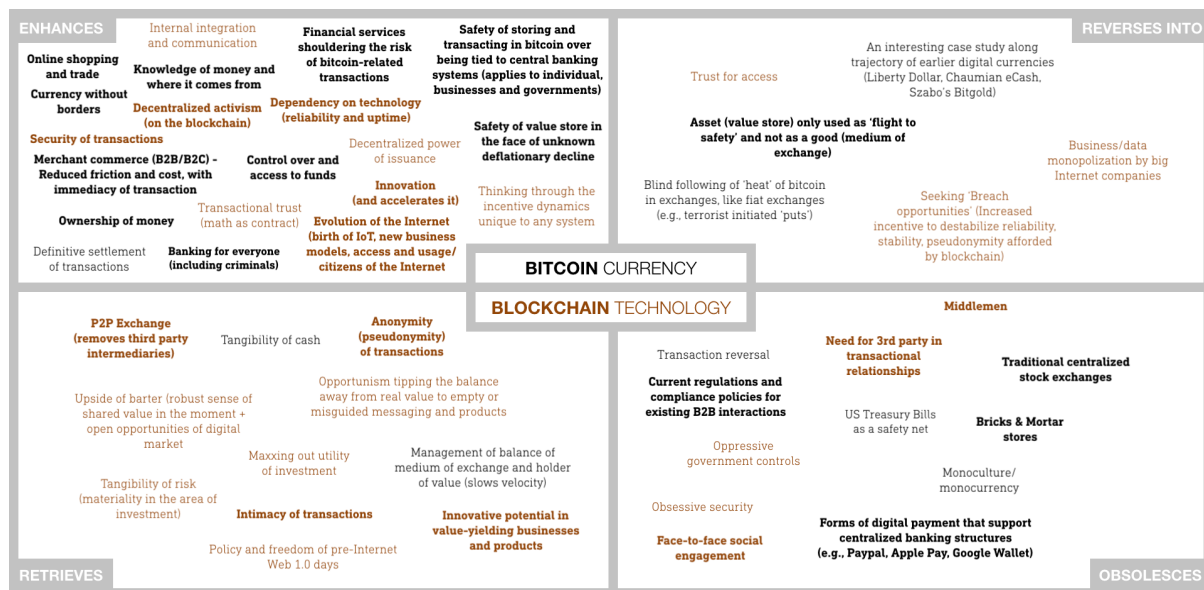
ENHANCES

Internal integration and communication

Financial services shouldering the risk of bitcoin-related transactions

Safety of storing and transacting in bitcoin over being tied to central banking systems (applies to individual, businesses and governments)

Online shopping and trade

Knowledge of money and where it comes from

Currency without borders

Decentralized activism (on the blockchain)

Dependency on technology (reliability and uptime)

Security of transactions

Decentralized power of issuance

Safety of value store in the face of unknown deflationary decline

Merchant commerce (B2B/B2C) - Reduced friction and cost, with immediacy of transaction

Control over and access to funds

Innovation (and accelerates it)

Thinking through the incentive dynamics unique to any system

Ownership of money

Transactional trust (math as contract)

Evolution of the Internet (birth of IoT, new business models, access and usage/ citizens of the Internet

Definitive settlement of transactions

Banking for everyone (including criminals)

REVERSES INTO

An interesting case study along trajectory of earlier digital currencies (Liberty Dollar, Chaumian eCash, Szabo's Bitgold)

Trust for access

Asset (value store) only used as 'flight to safety' and not as a good (medium of exchange)

Business/data monopolization by big Internet companies

Blind following of 'heat' of bitcoin in exchanges, like fiat exchanges (e.g., terrorist initiated 'puts')

Seeking 'Breach opportunities' (Increased incentive to destabilize reliability, stability, pseudonymity afforded by blockchain)

BITCOIN CURRENCY

BLOCKCHAIN TECHNOLOGY

P2P Exchange (removes third party intermediaries)

Tangibility of cash

Anonymity (pseudonymity) of transactions

Opportunism tipping the balance away from real value to empty or misguided messaging and products

Upside of barter (robust sense of shared value in the moment + open opportunities of digital market

Maxxing out utility of investment

Management of balance of medium of exchange and holder of value (slows velocity)

Tangibility of risk (materiality in the area of investment)

Intimacy of transactions

Innovative potential in value-yielding businesses and products

Policy and freedom of pre-Internet Web 1.0 days

RETRIEVES

Middlemen

Transaction reversal

Need for 3rd party in transactional relationships

Traditional centralized stock exchanges

Current regulations and compliance policies for existing B2B interactions

US Treasury Bills as a safety net

Bricks & Mortar stores

Oppressive government controls

Monoculture/ monocurrency

Obsessive security

Face-to-face social engagement

Forms of digital payment that support centralized banking structures (e.g., Paypal, Apple Pay, Google Wallet)

OBSOLESCES